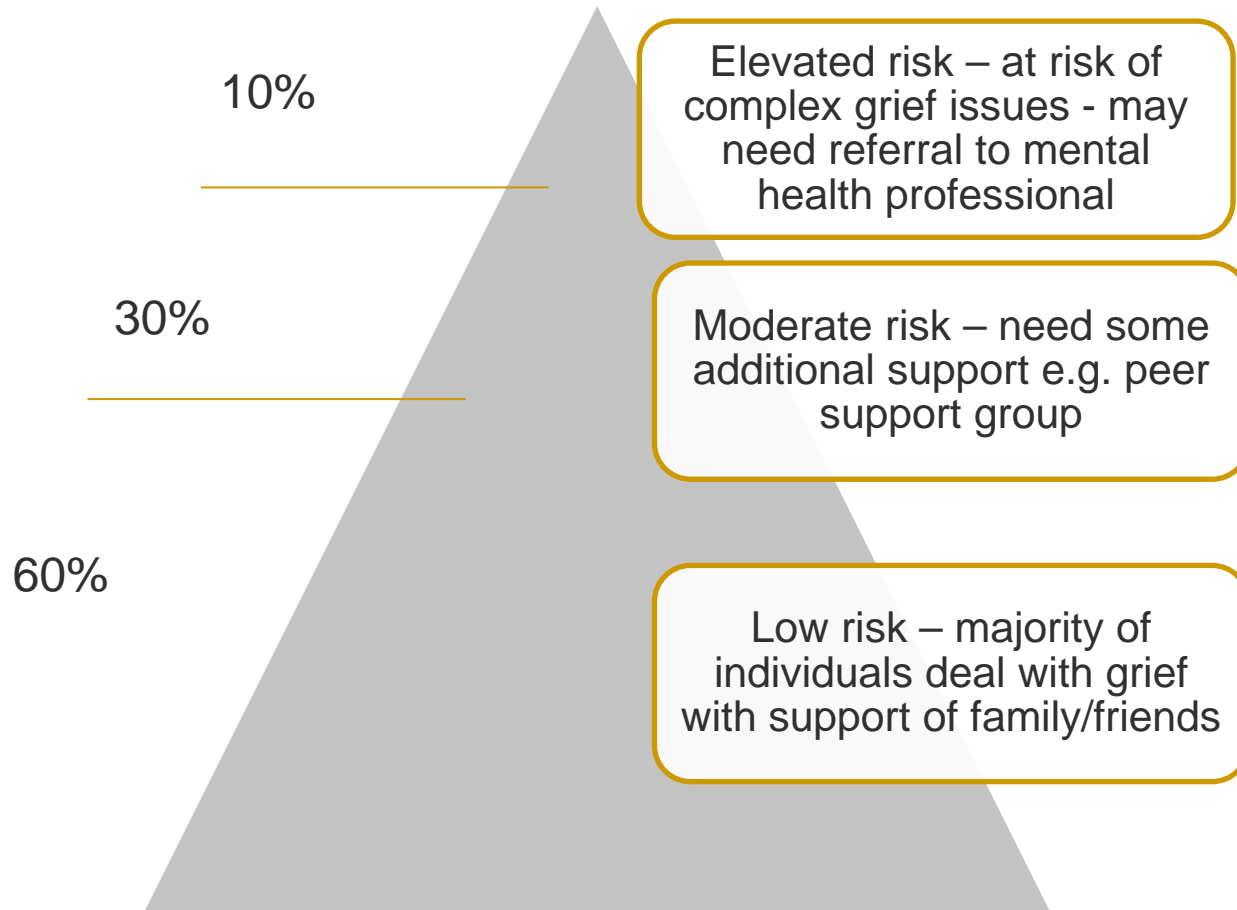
10%

Elevated risk – at risk of complex grief issues - may need referral to mental health professional

30%

Moderate risk – need some additional support e.g. peer support group

60%

Low risk – majority of individuals deal with grief with support of family/friends